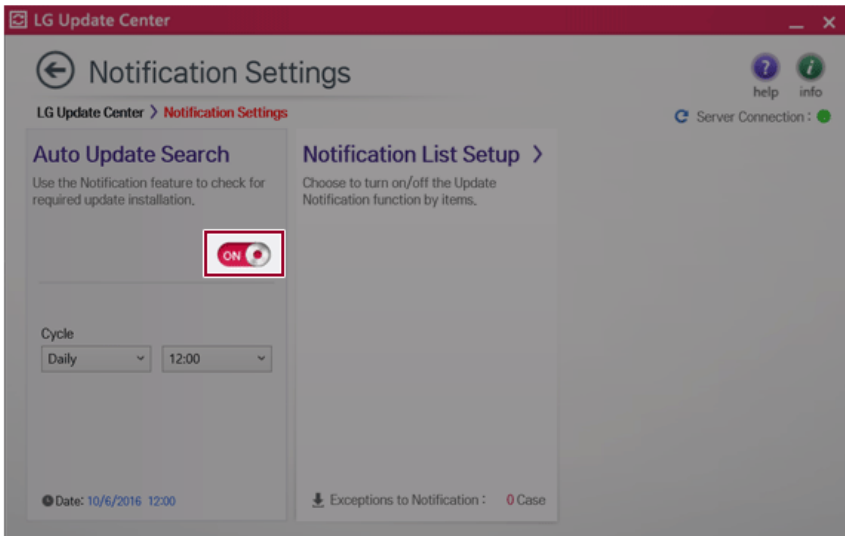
LG Update Center

Notification Settings

help info

LG Update Center > Notification Settings

Server Connection :

Auto Update Search

Use the Notification feature to check for required update installation.

ON

Cycle

Daily

12:00

Date: 10/6/2016 12:00

Notification List Setup >

Choose to turn on/off the Update Notification function by items.

Exceptions to Notification : 0 Case